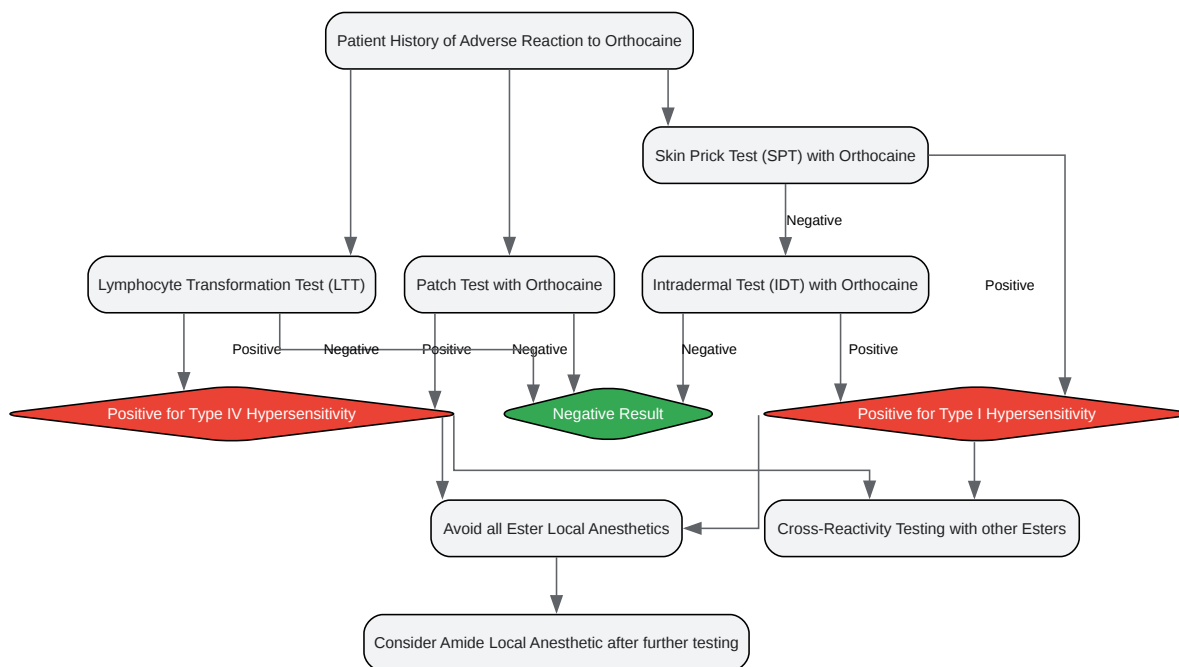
Patient History of Adverse Reaction to Orthocaine

Skin Prick Test (SPT) with Orthocaine

Negative

Positive

Lymphocyte Transformation Test (LTT)

Patch Test with Orthocaine

Intradermal Test (IDT) with Orthocaine

Positive

Negative

Positive

Negative

Negative

Positive

Positive for Type IV Hypersensitivity

Negative Result

Positive for Type I Hypersensitivity

Avoid all Ester Local Anesthetics

Cross-Reactivity Testing with other Esters

Consider Amide Local Anesthetic after further testing